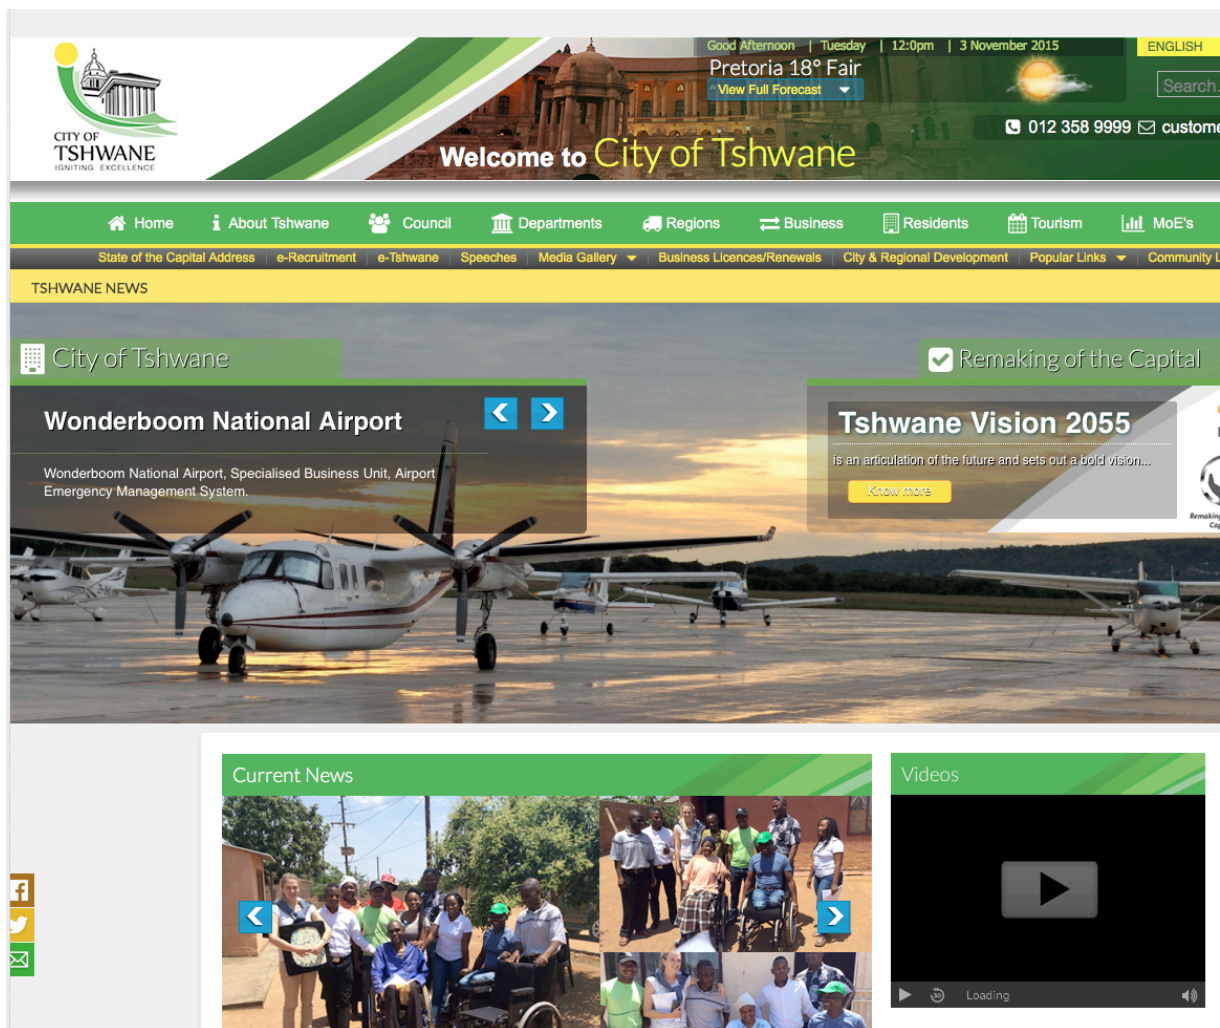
CITY OF
TSHWANE
IGNITING EXCELLENCE

Good Afternoon | Tuesday | 12:0pm | 3 November 2015

ENGLISH

Pretoria 18° Fair
View Full Forecast

Search

012 358 9999 custome

Welcome to City of Tshwane

Home About Tshwane Council Departments Regions Business Residents Tourism MoE's

State of the Capital Address | e-Recruitment | e-Tshwane | Speeches | Media Gallery | Business Licences/Renewals | City & Regional Development | Popular Links | Community L

TSHWANE NEWS

City of Tshwane

Wonderboom National Airport

Wonderboom National Airport, Specialised Business Unit, Airport Emergency Management System.

Remaking of the Capital

Tshwane Vision 2055

is an articulation of the future and sets out a bold vision...

Know more

Remaking Ca

Current News

Videos

Loading